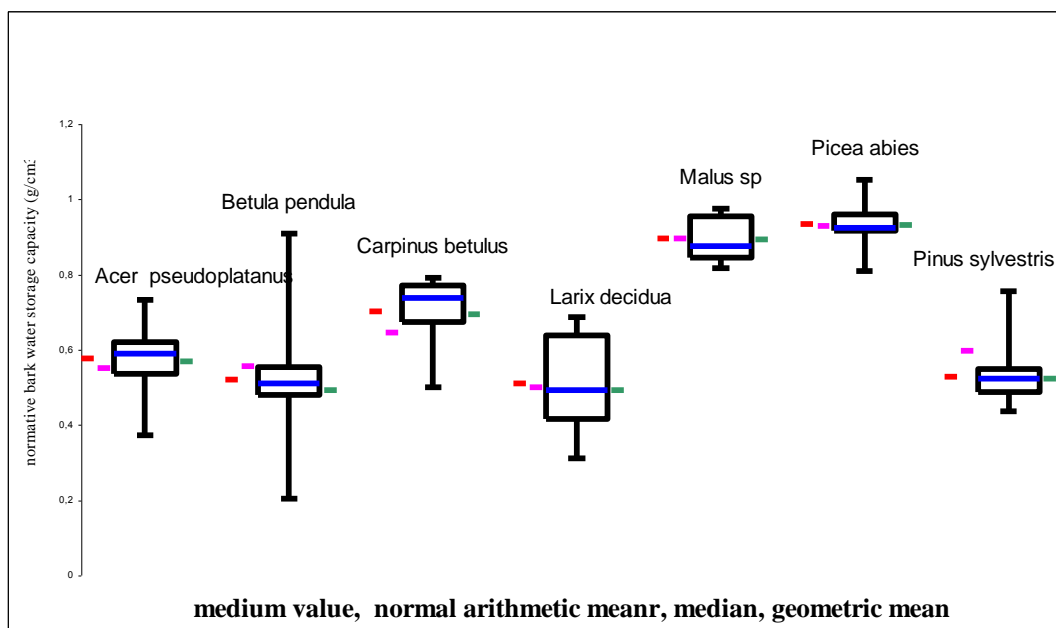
normative bark water storage capacity (g/cm

1,2

1

0,8

0,6

0,4

0,2

0

Acer pseudoplatanus

Betula pendula

Carpinus betulus

Larix decidua

Malus sp

Picea abies

Pinus sylvestris

medium value, normal arithmetic meanr, median, geometric mean